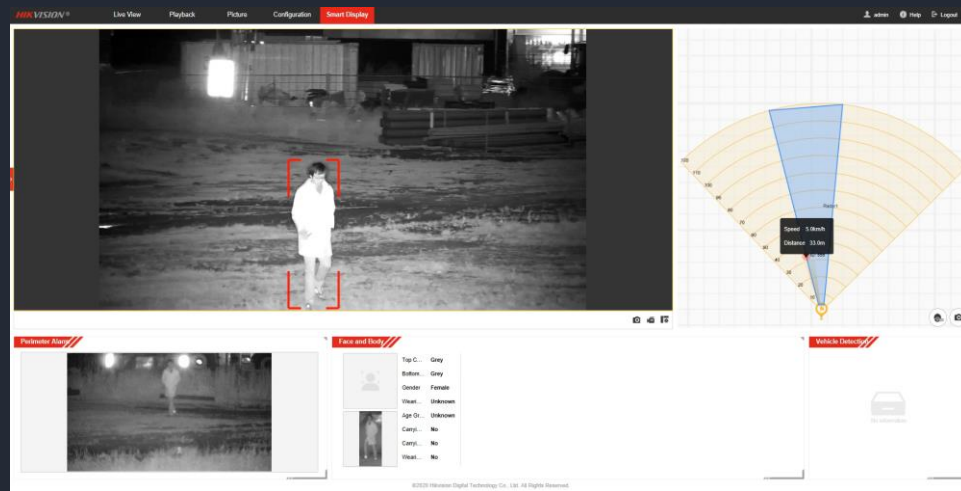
HIKVISION®

Live View
Playback
Picture
Configuration
Smart Display

admin
Help
Logout

120
110
100
90
80
70
60
50
40
30
20
10

Speed 5.0km/h
Distance 33.0m

Perimeter Alarm

Face and Body

Top C... Grey
Bottom... Grey
Gender Female
Wear... Unknown
Age Gr... Unknown
Carryi... No
Carryi... No
Wear... No

Vehicle Detection

No information

©2020 Hikvision Digital Technology Co., Ltd. All Rights Reserved.